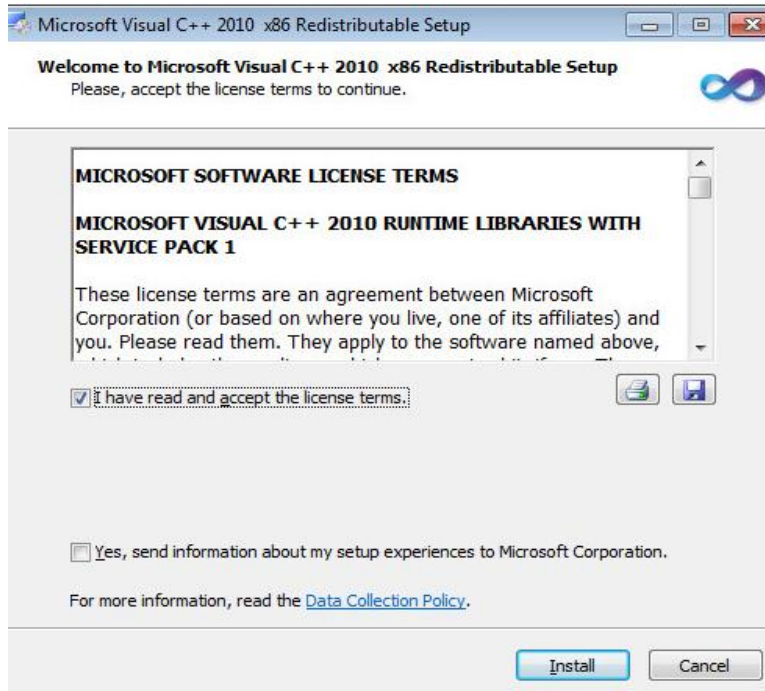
Microsoft Visual C++ 2010 x86 Redistributable Setup

Welcome to Microsoft Visual C++ 2010 x86 Redistributable Setup
Please, accept the license terms to continue.

MICROSOFT SOFTWARE LICENSE TERMS

MICROSOFT VISUAL C++ 2010 RUNTIME LIBRARIES WITH SERVICE PACK 1

These license terms are an agreement between Microsoft Corporation (or based on where you live, one of its affiliates) and you. Please read them. They apply to the software named above, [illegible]

I have read and accept the license terms.

Yes, send information about my setup experiences to Microsoft Corporation.

For more information, read the Data Collection Policy.

Install Cancel